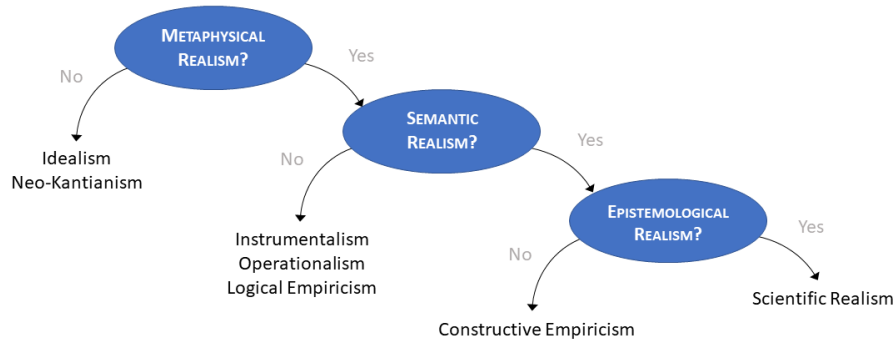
METAPHYSICAL REALISM?

No

Yes

Idealism
Neo-Kantianism

SEMANTIC REALISM?

No

Yes

Instrumentalism
Operationalism
Logical Empiricism

EPISTEMOLOGICAL REALISM?

No

Yes

Constructive Empiricism

Scientific Realism